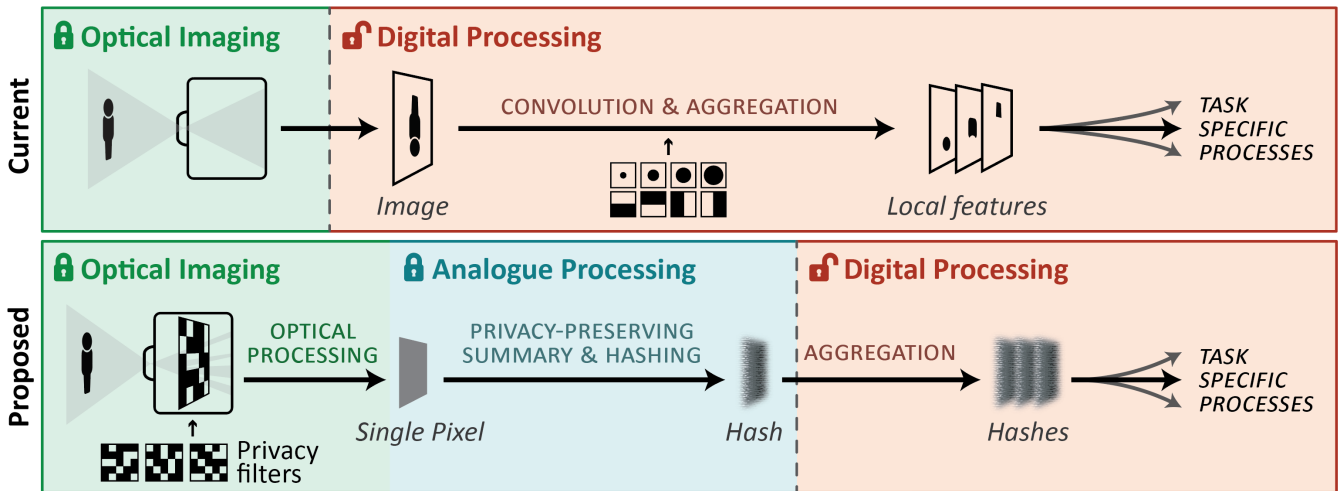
Current

Optical Imaging

Digital Processing

CONVOLUTION & AGGREGATION

Image

Local features

TASK SPECIFIC PROCESSES

Proposed

Optical Imaging

Analogue Processing

Digital Processing

OPTICAL PROCESSING

PRIVACY-PRESERVING SUMMARY & HASHING

AGGREGATION

Single Pixel

Hash

Hashes

TASK SPECIFIC PROCESSES

Privacy filters